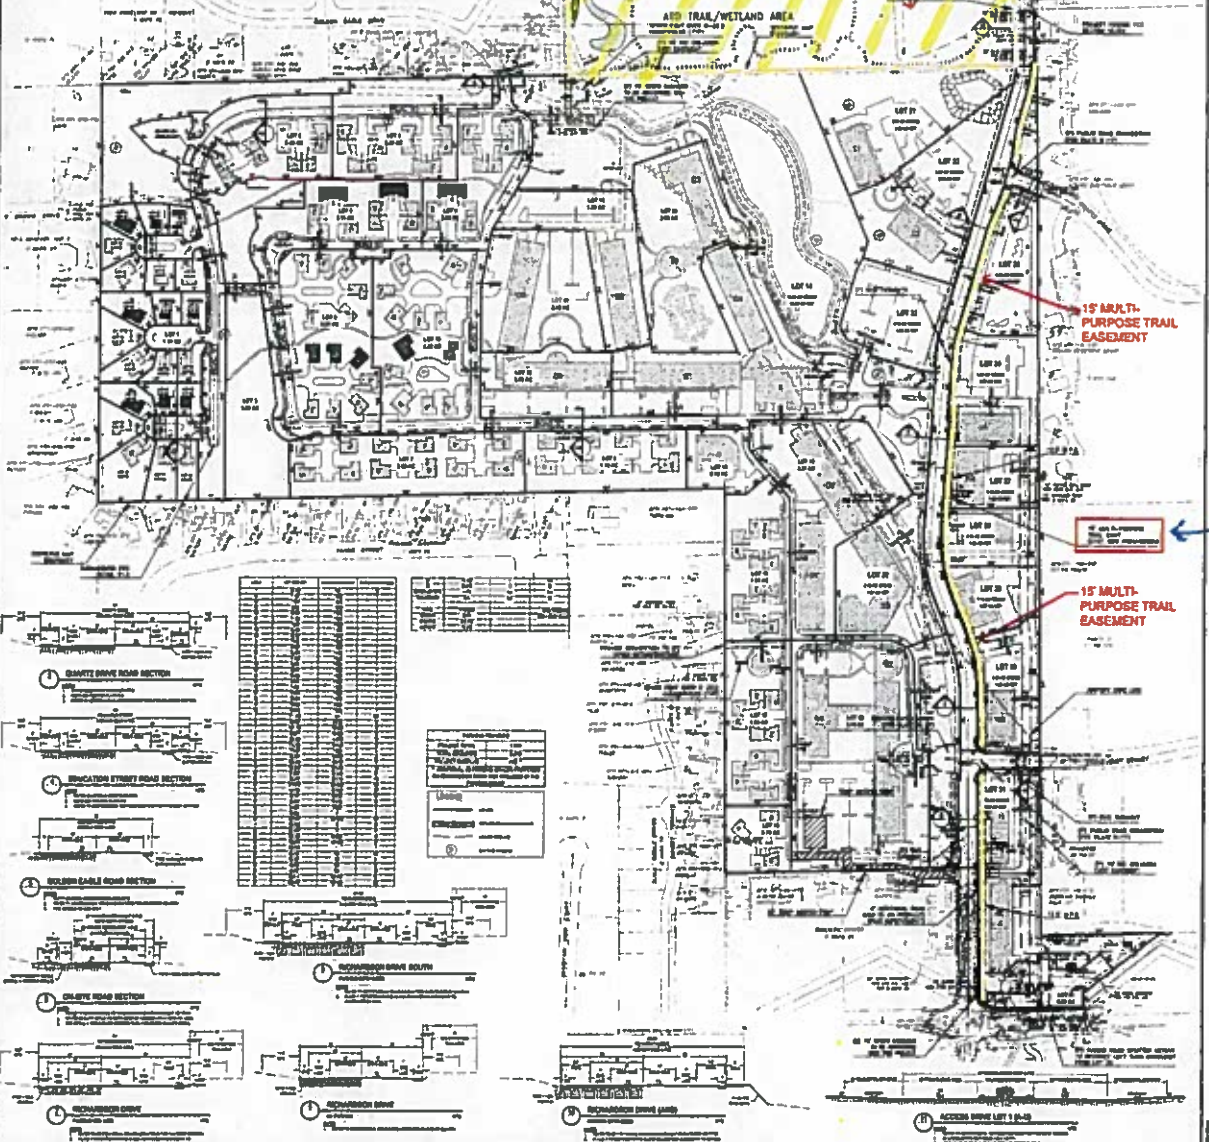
A10 TRAIL/WETLAND AREA

15' MULTI-PURPOSE TRAIL EASEMENT

15' MULTI-PURPOSE TRAIL EASEMENT

QUARTZ DRIVE ROAD SECTION

EDUCATION STREET ROAD SECTION

GOLDEN EAGLE ROAD SECTION

ON-SITE ROAD SECTION

RICHARDSON DRIVE SOUTH

RICHARDSON DRIVE

RICHARDSON DRIVE

RICHARDSON DRIVE (A-B)

ACCESS DRIVE LOT 1 (A-B)

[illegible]